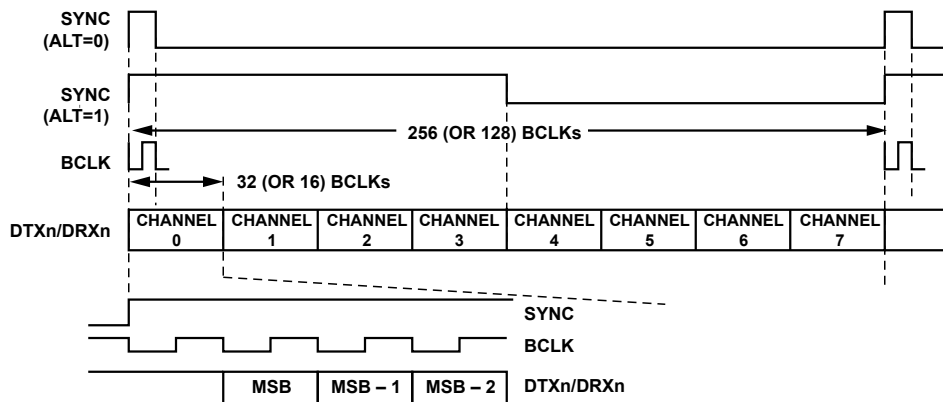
SYNC (ALT=0)

SYNC (ALT=1)

256 (OR 128) BCLKs

BCLK

32 (OR 16) BCLKs

DTXn/DRXn

| CHANNEL 0 | CHANNEL 1 | CHANNEL 2 | CHANNEL 3 | CHANNEL 4 | CHANNEL 5 | CHANNEL 6 | CHANNEL 7 |
|---|---|---|---|---|---|---|---|

SYNC

BCLK

| MSB | MSB – 1 | MSB – 2 |
|---|---|---|

DTXn/DRXn